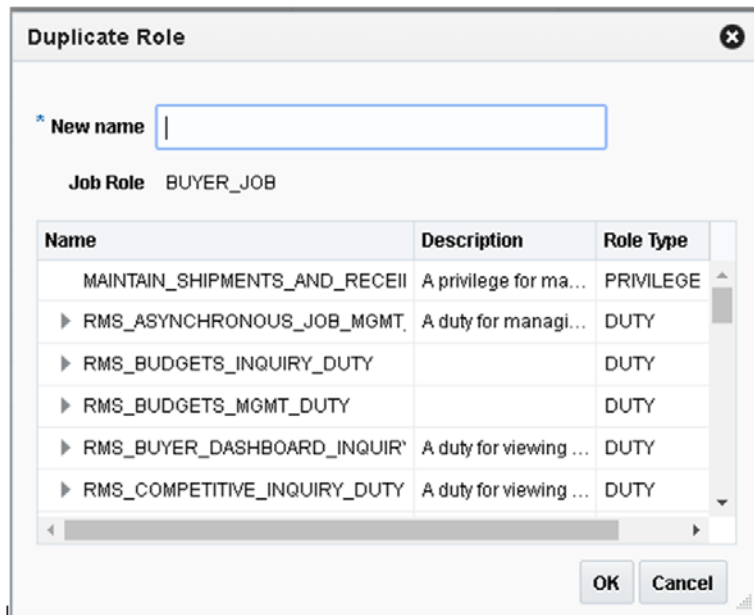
Duplicate Role

* New name

Job Role BUYER_JOB

| Name | Description | Role Type |
|---|---|---|
| MAINTAIN_SHIPMENTS_AND_RECEII | A privilege for ma... | PRIVILEGE |
| RMS_ASYNCHRONOUS_JOB_MGMT_ | A duty for managi... | DUTY |
| RMS_BUDGETS_INQUIRY_DUTY | | DUTY |
| RMS_BUDGETS_MGMT_DUTY | | DUTY |
| RMS_BUYER_DASHBOARD_INQUIR' | A duty for viewing ... | DUTY |
| RMS_COMPETITIVE_INQUIRY_DUTY | A duty for viewing ... | DUTY |

OK Cancel